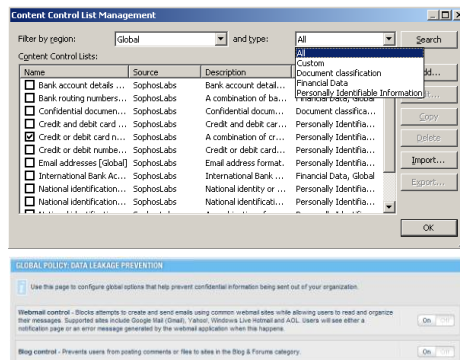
Content Control List Management

Filter by region: Global and type: All Search

Content Control Lists:

All
Custom
Document classification
Financial Data
Personally Identifiable Information

| Name | Source | Description | |
|---|---|---|---|
| Bank account details ... | SophosLabs | Bank account details ... | |
| Bank routing numbers... | SophosLabs | A combination of ba... | Financial Data, Global |
| Confidential documen... | SophosLabs | Confidential docum... | Document classifica... |
| Credit and debit card ... | SophosLabs | Credit and debit car... | Personally Identifia... |
| Credit or debit card n... | SophosLabs | A combination of cr... | Personally Identifia... |
| Credit or debit numbe... | SophosLabs | Credit or debit card ... | Personally Identifia... |
| Email addresses [Global] | SophosLabs | Email address format. | Personally Identifia... |
| International Bank Ac... | SophosLabs | International Bank ... | Financial Data, Global |
| National identification... | SophosLabs | National identity or ... | Personally Identifia... |
| National identification... | SophosLabs | National identificati... | Personally Identifia... |

Add...
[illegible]
Copy
Delete
Import...
Export...

OK

GLOBAL POLICY: DATA LEAKAGE PREVENTION

Use this page to configure global options that help prevent confidential information being sent out of your organization.

Webmail control - Blocks attempts to create and send emails using common webmail sites while allowing users to read and organize their messages. Supported sites include Google Mail (Gmail), Yahoo!, Windows Live Hotmail and AOL. Users will see either a notification page or an error message generated by the webmail application when this happens.

On Off

Blog control - Prevents users from posting comments or files to sites in the Blog & Forums category.

On Off